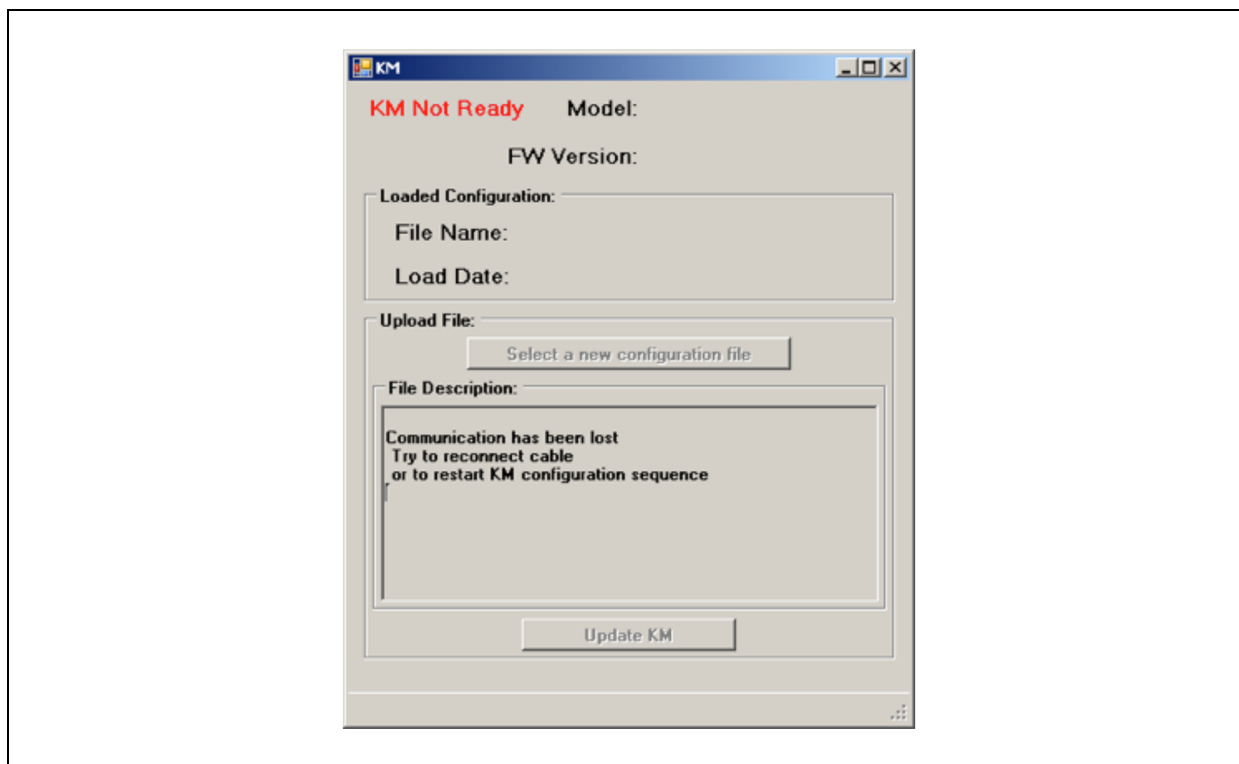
KM

KM Not Ready Model:

FW Version:

Loaded Configuration:

File Name:

Load Date:

Upload File:

Select a new configuration file

File Description:

Communication has been lost
Try to reconnect cable
or to restart KM configuration sequence

Update KM